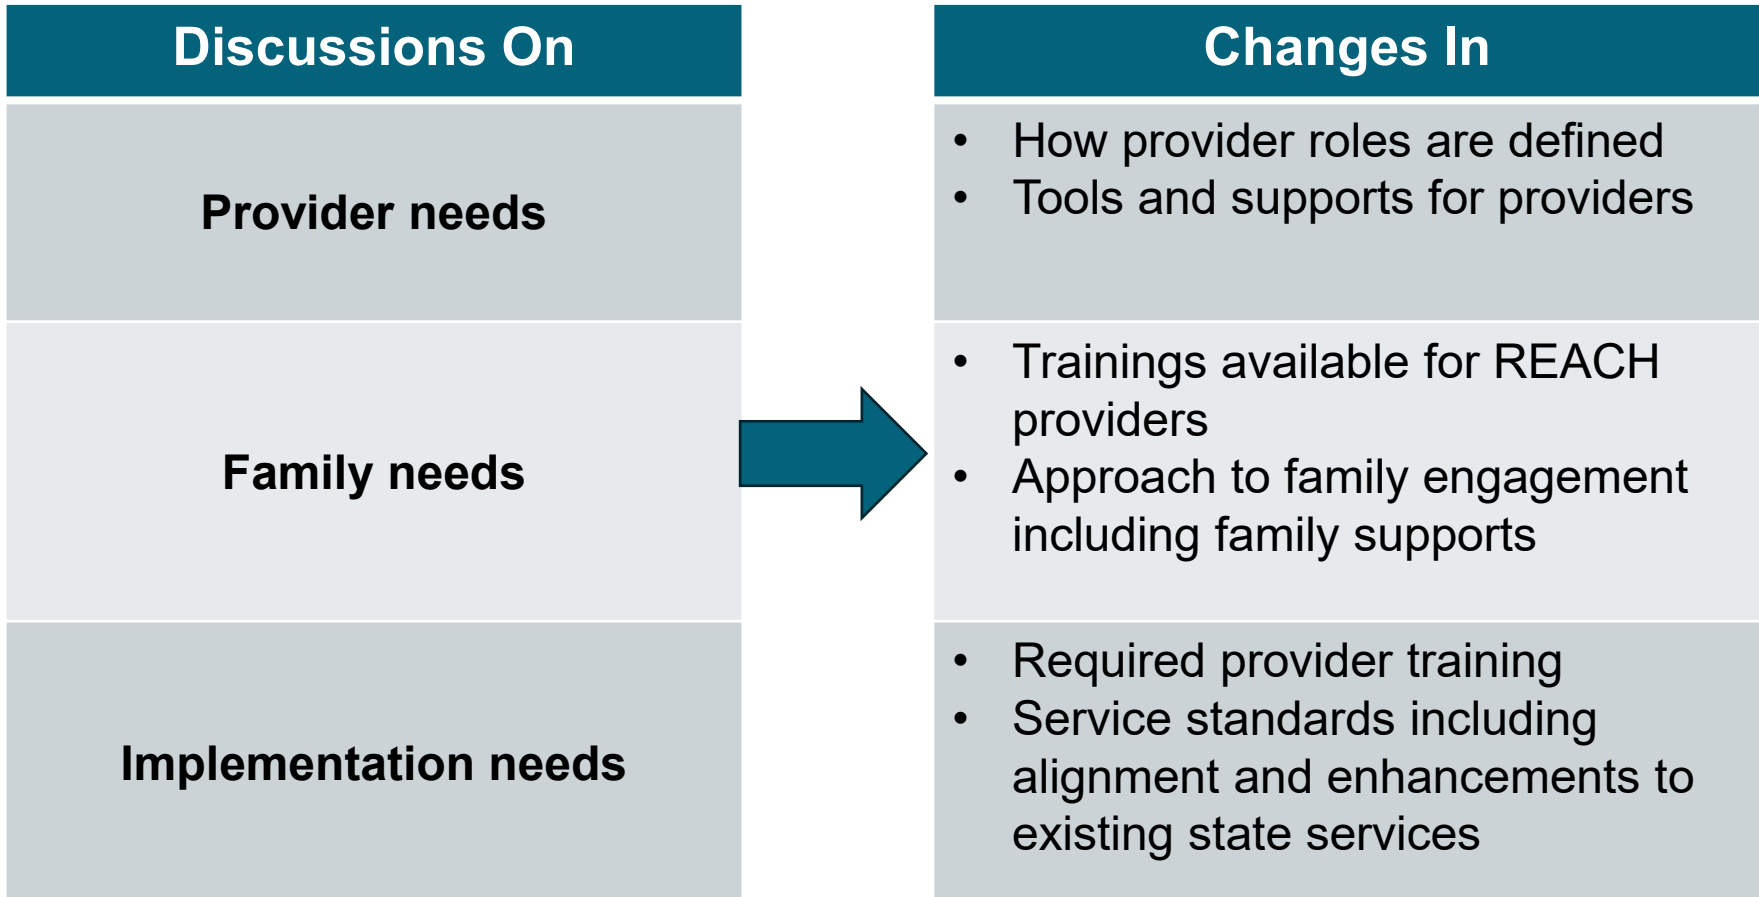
| Discussions On | Changes In |
|---|---|
| Provider needs | • How provider roles are defined<br>• Tools and supports for providers |
| Family needs | • Trainings available for REACH providers<br>• Approach to family engagement including family supports |
| Implementation needs | • Required provider training<br>• Service standards including alignment and enhancements to existing state services |